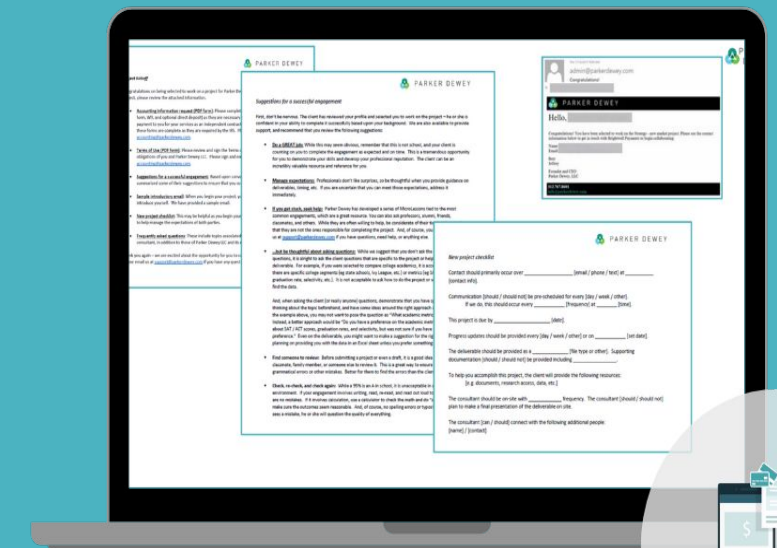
PARKER DEWEY

PARKER DEWEY

Suggestions for a successful engagement

First, don't be nervous. The client has reviewed your profile and selected you to work on the project – he or she is confident in your ability to complete it successfully based upon your background. We are also available to provide support, and recommend that you review the following suggestions:

Do a GREAT job: While this may seem obvious, remember that this is not school, and your client is counting on you to complete the assignment as expected and on time. This is a tremendous opportunity for you to demonstrate your skills and develop your professional reputation. The client can be an incredibly valuable resource and reference for you.

Manage expectations: Professionals don't like surprises, so be thoughtful when you provide guidance on deliverables, timing, etc. If you are uncertain that you can meet those expectations, address it immediately.

admin@parkerdewey.com

Congratulations!

PARKER DEWEY

Hello,

PARKER DEWEY

New project checklist

Contact should primarily occur over _______________ [email / phone / text] at _________ [contact info].

Communication [should / should not] be pre-scheduled for every [day / week / other]. If we do, this should occur every _________ [frequency] at _________ [time].

This project is due by _______________ [date].

Progress updates should be provided every [day / week / other] or on _________ [set date].

The deliverable should be provided as a _____________ [file type or other]. Supporting documentation [should / should not] be provided including _____________.

To help you accomplish this project, the client will provide the following resources: [e.g. documents, research access, data, etc.]

The consultant should be on-site with ___________ frequency. The consultant [should / should not] plan to make a final presentation of the deliverable on site.

The consultant [can / should] connect with the following additional people: [name] / [contact]